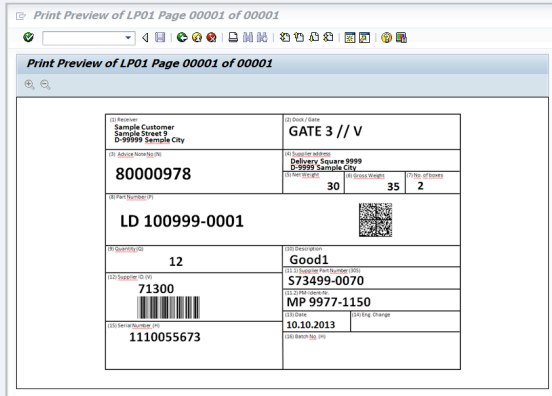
Print Preview of LP01 Page 00001 of 00001

Print Preview of LP01 Page 00001 of 00001

(1) Receiver
Sample Customer
Sample Street 9
D-99999 Sample City

(2) Dock / Gate
GATE 3 // V

(3) Advice Note No (N)
80000978

(4) Supplier address
Delivery Square 9999
D-99999 Sample City

(5) Net Weight
30

(6) Gross Weight
35

(7) No. of boxes
2

(8) Part Number (P)
LD 100999-0001

(9) Quantity (Q)
12

(10) Description
Good1

(11.1) Supplier Part Number (30S)
S73499-0070

(12) Supplier ID (V)
71300

(11.2) PM-Ident-Nr.
MP 9977-1150

(13) Date
10.10.2013

(14) Eng. Change

(15) Serial Number (M)
1110055673

(16) Batch No. (H)